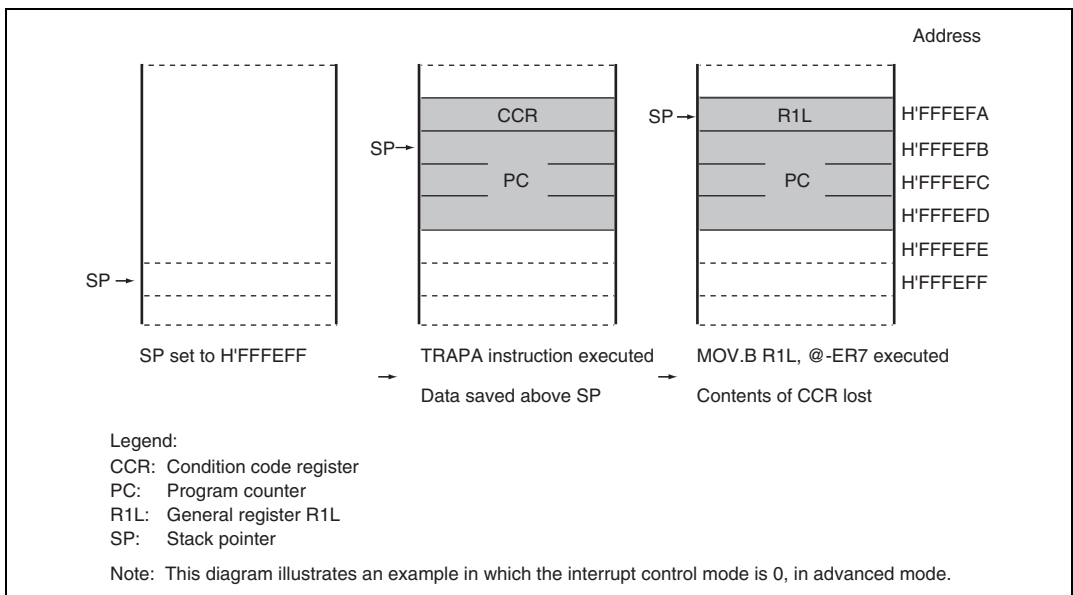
Address

CCR

SP

PC

SP

R1L

H'FFFEFA

H'FFFEFB

PC

H'FFFEFC

H'FFFEFD

H'FFFEFE

SP

H'FFFEFF

SP set to H'FFFEFF

TRAPA instruction executed

Data saved above SP

MOV.B R1L, @-ER7 executed

Contents of CCR lost

Legend:
CCR: Condition code register
PC: Program counter
R1L: General register R1L
SP: Stack pointer

Note: This diagram illustrates an example in which the interrupt control mode is 0, in advanced mode.